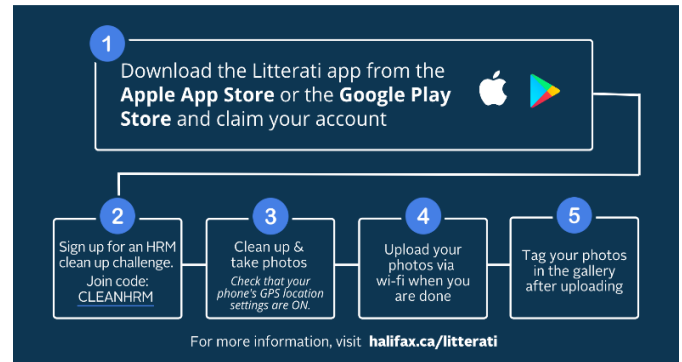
1

Download the Litterati app from the **Apple App Store** or the **Google Play Store** and claim your account

2

Sign up for an HRM clean up challenge. Join code: CLEANHRM

3

Clean up & take photos

*Check that your phone's GPS location settings are ON.*

4

Upload your photos via wi-fi when you are done

5

Tag your photos in the gallery after uploading

For more information, visit **halifax.ca/litterati**